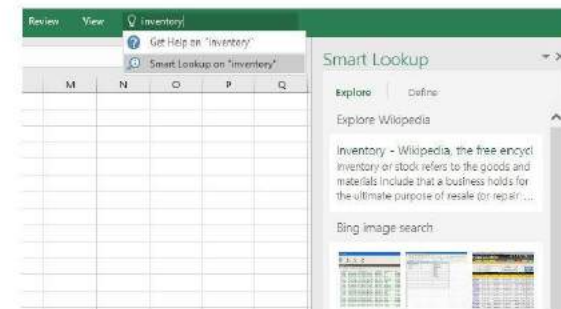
Review View inventory

Get Help on "inventory"

Smart Lookup on "inventory"

M N O P Q

Smart Lookup

Explore Define

Explore Wikipedia

Inventory - Wikipedia, the free encycl

Inventory or stock refers to the goods and materials include that a business holds for the ultimate purpose of resale (or repair:...

Bing image search